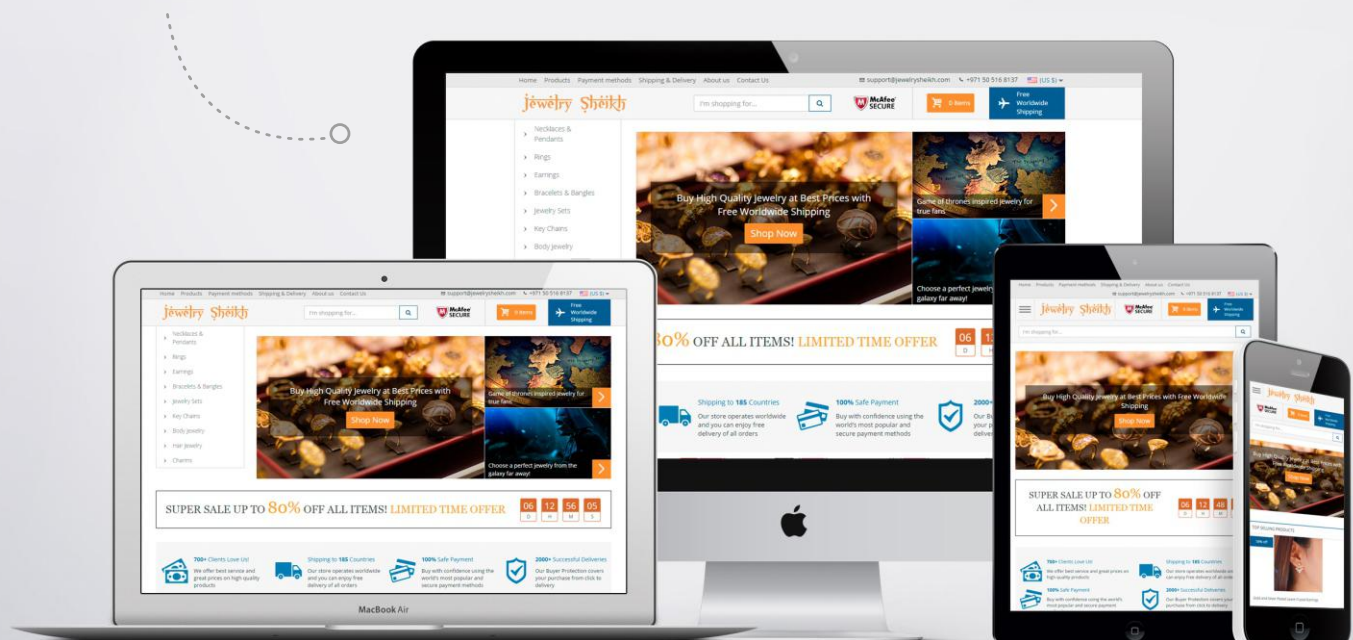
Home Products Payment methods Shipping & Delivery About us Contact Us
support@jewelrysheikh.com +971 50 516 8137 (US $)
Jewelry Sheikh
I'm shopping for...
McAfee SECURE
0 items
Free Worldwide Shipping

Necklaces & Pendants
Rings
Earrings
Bracelets & Bangles
Jewelry Sets
Key Chains
Body Jewelry

Buy High Quality Jewelry at Best Prices with Free Worldwide Shipping
Shop Now
Game of thrones inspired jewelry for true fans
Choose a perfect jewelry from the galaxy far away!

80% OFF ALL ITEMS! LIMITED TIME OFFER
06 D 12 H

Shipping to 185 Countries
Our store operates worldwide and you can enjoy free delivery of all orders
100% Safe Payment
Buy with confidence using the world's most popular and secure payment methods
2000+

Home Products Payment methods Shipping & Delivery About us Contact Us
support@jewelrysheikh.com +971 50 516 8137 (US $)
Jewelry Sheikh
I'm shopping for...
McAfee SECURE
0 items
Free Worldwide Shipping
Necklaces & Pendants
Rings
Earrings
Bracelets & Bangles
Jewelry Sets
Key Chains
Body Jewelry
Hair Jewelry
Charms
Buy High Quality Jewelry at Best Prices with Free Worldwide Shipping
Shop Now
Game of thrones inspired jewelry for true fans
Choose a perfect jewelry from the galaxy far away!
SUPER SALE UP TO 80% OFF ALL ITEMS! LIMITED TIME OFFER
06 D 12 H 56 M 05 S
700+ Clients Love Us!
We offer best service and great prices on high quality products
Shipping to 185 Countries
Our store operates worldwide and you can enjoy free delivery of all orders
100% Safe Payment
Buy with confidence using the world's most popular and secure payment methods
2000+ Successful Deliveries
Our Buyer Protection covers your purchase from click to delivery
MacBook Air

Jewelry Sheikh
Buy High Quality Jewelry at Best Prices with Free Worldwide Shipping
Shop Now
SUPER SALE UP TO 80% OFF ALL ITEMS! LIMITED TIME OFFER
06 D 12 H 48 M
700+ Clients Love Us!
Shipping to 185 Countries
100% Safe Payment
2000+ Successful Deliveries
TOP SELLING PRODUCTS